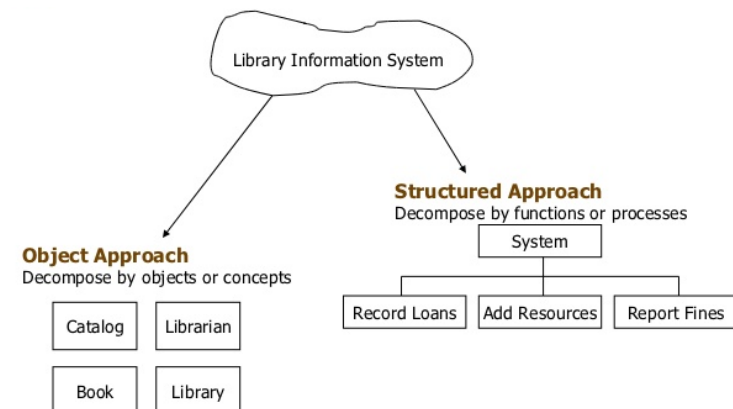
Library Information System

Structured Approach
Decompose by functions or processes

System

Record Loans

Add Resources

Report Fines

Object Approach
Decompose by objects or concepts

Catalog

Librarian

Book

Library